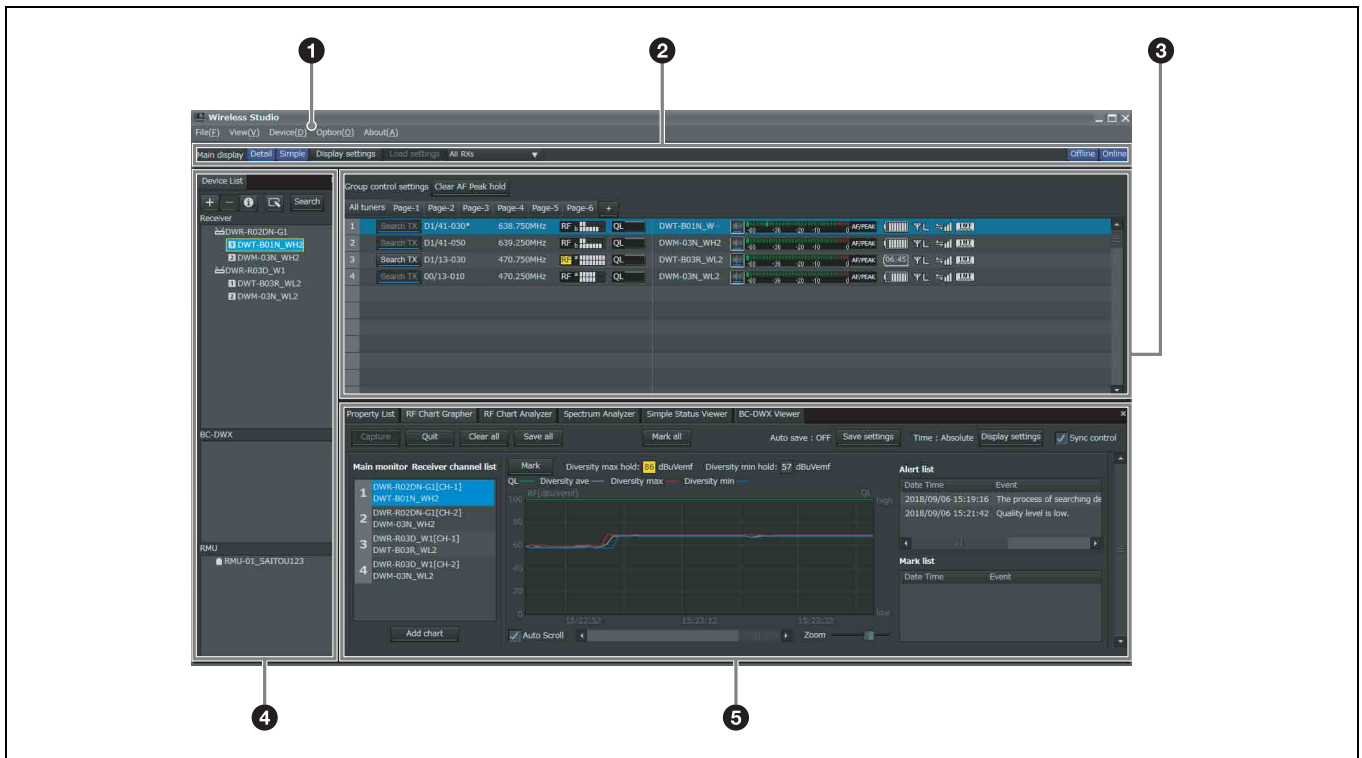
1
2
3

Wireless Studio
File(F) View(V) Device(D) Option(O) About(A)
Main display Detail Simple Display settings Load settings All RXs
Offline Online

Device List
Search
Receiver
DWR-R02DN-G1
1 DWT-B01N_WH2
2 DWM-03N_WH2
DWR-R03D_W1
1 DWT-B03R_WL2
2 DWM-03N_WL2

Group control settings Clear AF Peak hold
All tuners Page-1 Page-2 Page-3 Page-4 Page-5 Page-6 +

| | | | | | | | |
|---|---|---|---|---|---|---|---|
| 1 | Search TX | D1/41-030* | 638.750MHz | RF | QL | DWT-B01N_W- | AF/PEAK |
| 2 | Search TX | D1/41-050 | 639.250MHz | RF | QL | DWM-03N_WH2 | AF/PEAK |
| 3 | Search TX | D1/13-030 | 470.750MHz | RF | QL | DWT-B03R_WL2 | AF/PEAK 06:45 |
| 4 | Search TX | 00/13-010 | 470.250MHz | RF | QL | DWM-03N_WL2 | AF/PEAK |

BC-DWX
RMU
RMU-01_SAITOU123

Property List RF Chart Grapher RF Chart Analyzer Spectrum Analyzer Simple Status Viewer BC-DWX Viewer
Capture Quit Clear all Save all Mark all Auto save : OFF Save settings Time : Absolute Display settings Sync control

Main monitor Receiver channel list
1 DWR-R02DN-G1[CH-1] DWT-B01N_WH2
2 DWR-R02DN-G1[CH-2] DWM-03N_WH2
3 DWR-R03D_W1[CH-1] DWT-B03R_WL2
4 DWR-R03D_W1[CH-2] DWM-03N_WL2
Add chart

Mark Diversity max hold: 86 dBuVemf Diversity min hold: 57 dBuVemf
QL — Diversity ave — Diversity max — Diversity min —
RF[dBuVemf] QL
100 80 60 40 20 0
high low
15:22:32 15:23:12 15:23:32
Auto Scroll Zoom

Alert list
| Date Time | Event |
|---|---|
| 2018/09/06 15:19:16 | The process of searching de |
| 2018/09/06 15:21:42 | Quality level is low. |

Mark list
| Date Time | Event |
|---|---|

4
5